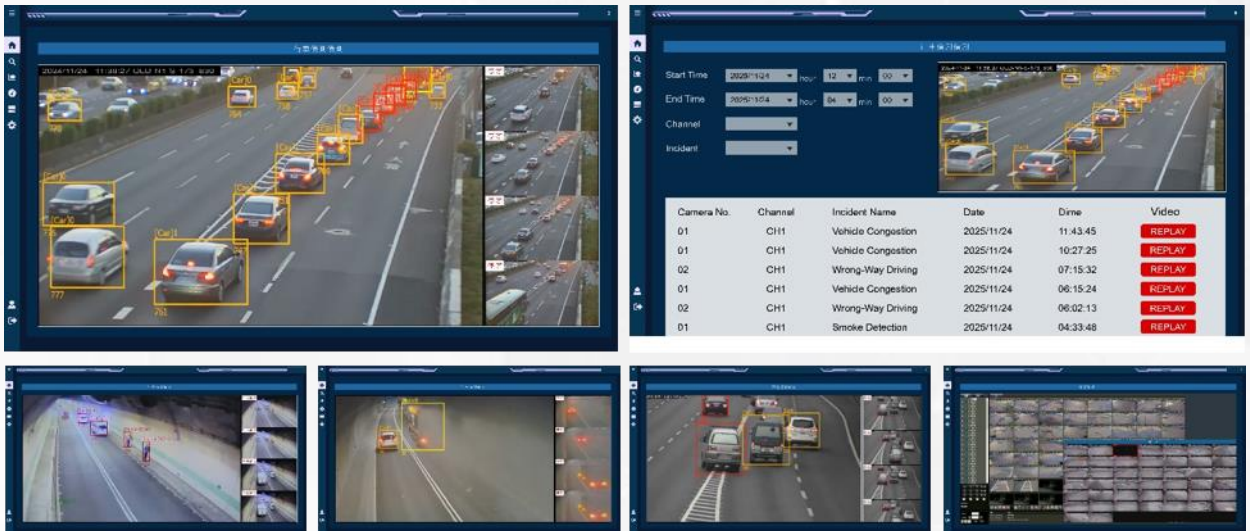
Start Time 2025/11/24 hour 12 min 00

End Time 2025/11/24 hour 04 min 00

Channel

Incident

| Camera No. | Channel | Incident Name | Date | Dime | Video |
|---|---|---|---|---|---|
| 01 | CH1 | Vehicle Congestion | 2025/11/24 | 11:43:45 | REPLAY |
| 01 | CH1 | Vehicle Congestion | 2025/11/24 | 10:27:25 | REPLAY |
| 02 | CH1 | Wrong-Way Driving | 2025/11/24 | 07:15:32 | REPLAY |
| 01 | CH1 | Vehicle Congestion | 2025/11/24 | 06:15:24 | REPLAY |
| 02 | CH1 | Wrong-Way Driving | 2025/11/24 | 06:02:13 | REPLAY |
| 01 | CH1 | Smoke Detection | 2025/11/24 | 04:33:48 | REPLAY |

2024/11/24 11:38:27

[Car]0

[Car]0

777

761

758

764